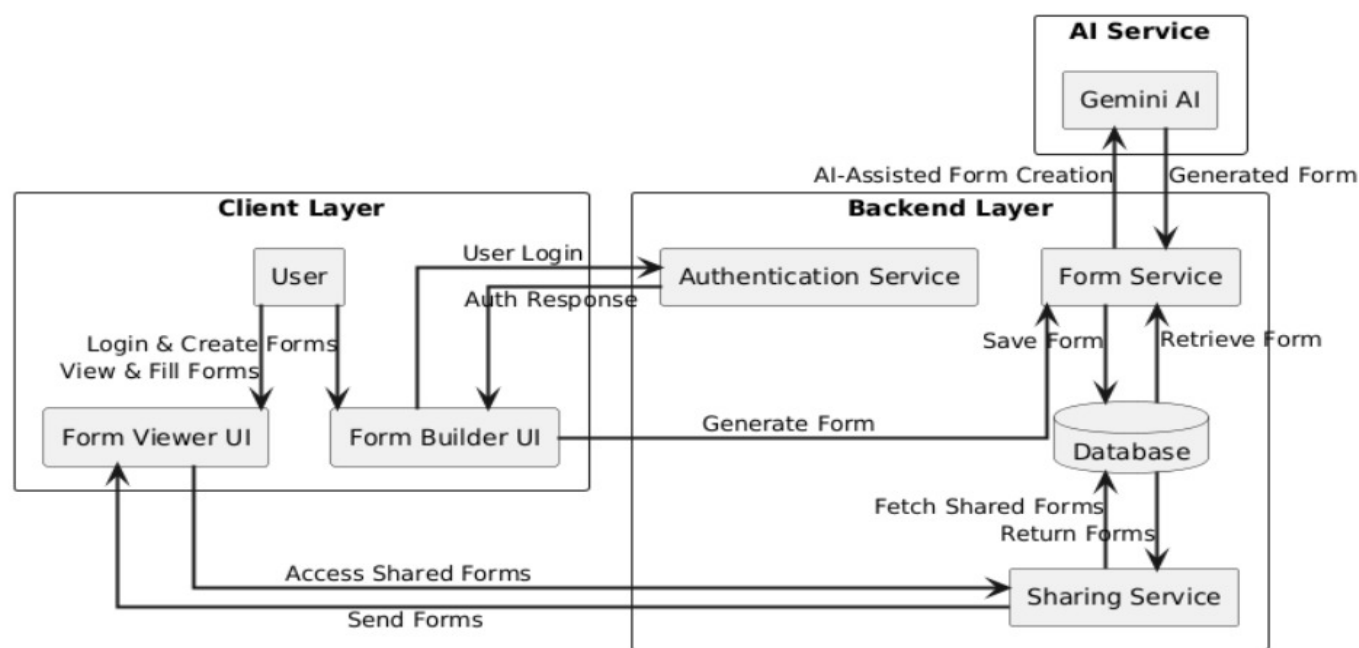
AI Service

Gemini AI

AI-Assisted Form Creation

Generated Form

Client Layer

Backend Layer

User

User Login

Authentication Service

Form Service

Auth Response

Login & Create Forms

View & Fill Forms

Save Form

Retrieve Form

Form Viewer UI

Form Builder UI

Generate Form

Database

Fetch Shared Forms

Return Forms

Access Shared Forms

Sharing Service

Send Forms